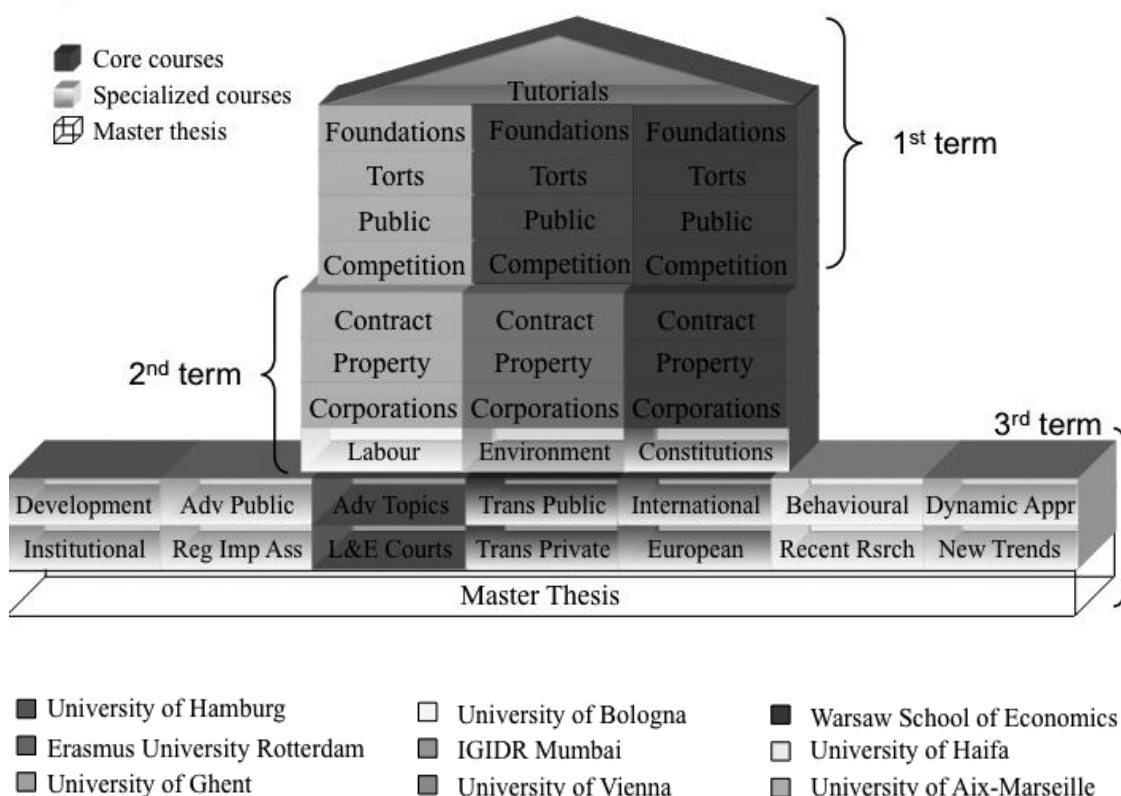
Core courses
Specialized courses
Master thesis

Tutorials

| Foundations | Foundations | Foundations |
|---|---|---|
| Torts | Torts | Torts |
| Public | Public | Public |
| Competition | Competition | Competition |

1$^{st}$ term

2$^{nd}$ term

| Contract | Contract | Contract |
|---|---|---|
| Property | Property | Property |
| Corporations | Corporations | Corporations |
| Labour | Environment | Constitutions |

3$^{rd}$ term

| Development | Adv Public | Adv Topics | Trans Public | International | Behavioural | Dynamic Appr |
|---|---|---|---|---|---|---|
| Institutional | Reg Imp Ass | L&E Courts | Trans Private | European | Recent Rsrch | New Trends |

Master Thesis

University of Hamburg
Erasmus University Rotterdam
University of Ghent

University of Bologna
IGIDR Mumbai
University of Vienna

Warsaw School of Economics
University of Haifa
University of Aix-Marseille